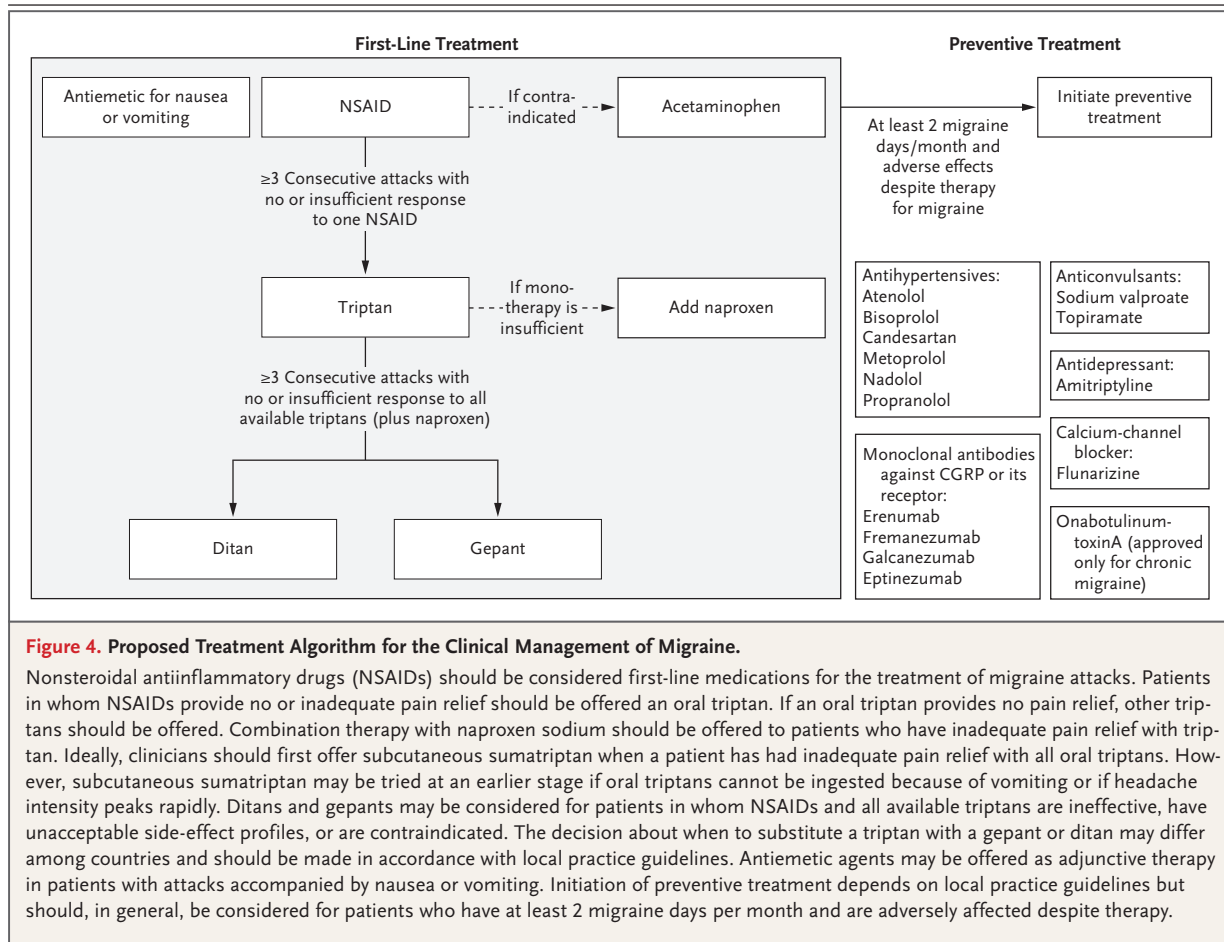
First-Line Treatment

Preventive Treatment

Antiemetic for nausea or vomiting

NSAID

If contraindicated

Acetaminophen

At least 2 migraine days/month and adverse effects despite therapy for migraine

Initiate preventive treatment

≥3 Consecutive attacks with no or insufficient response to one NSAID

Triptan

If monotherapy is insufficient

Add naproxen

≥3 Consecutive attacks with no or insufficient response to all available triptans (plus naproxen)

Ditan

Gepant

Antihypertensives:
Atenolol
Bisoprolol
Candesartan
Metoprolol
Nadolol
Propranolol

Monoclonal antibodies against CGRP or its receptor:
Erenumab
Fremanezumab
Galcanezumab
Eptinezumab

Anticonvulsants:
Sodium valproate
Topiramate

Antidepressant:
Amitriptyline

Calcium-channel blocker:
Flunarizine

OnabotulinumtoxinA (approved only for chronic migraine)

Figure 4. Proposed Treatment Algorithm for the Clinical Management of Migraine.

Nonsteroidal antiinflammatory drugs (NSAIDs) should be considered first-line medications for the treatment of migraine attacks. Patients in whom NSAIDs provide no or inadequate pain relief should be offered an oral triptan. If an oral triptan provides no pain relief, other triptans should be offered. Combination therapy with naproxen sodium should be offered to patients who have inadequate pain relief with triptan. Ideally, clinicians should first offer subcutaneous sumatriptan when a patient has had inadequate pain relief with all oral triptans. However, subcutaneous sumatriptan may be tried at an earlier stage if oral triptans cannot be ingested because of vomiting or if headache intensity peaks rapidly. Ditans and gepants may be considered for patients in whom NSAIDs and all available triptans are ineffective, have unacceptable side-effect profiles, or are contraindicated. The decision about when to substitute a triptan with a gepant or ditan may differ among countries and should be made in accordance with local practice guidelines. Antiemetic agents may be offered as adjunctive therapy in patients with attacks accompanied by nausea or vomiting. Initiation of preventive treatment depends on local practice guidelines but should, in general, be considered for patients who have at least 2 migraine days per month and are adversely affected despite therapy.